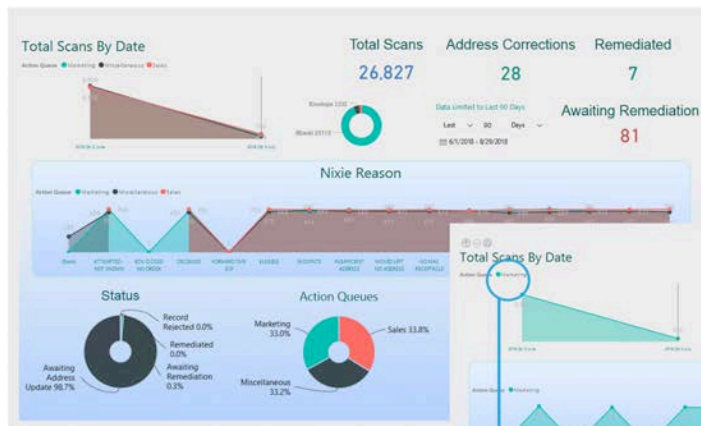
Total Scans By Date

Action Queue ● Marketing ● Miscellaneous ● Sales

Total Scans
26,827

Address Corrections
28

Remediated
7

Envelope 1232

Mixed 25115

Data Limited to Last 90 Days

Last 90 Days

6/1/2018 - 8/29/2018

Awaiting Remediation
81

Nixie Reason

Action Queue ● Marketing ● Miscellaneous ● Sales

(Blank)

ATTEMPTED NOT KNOWN

BOX CLOSED NO ORDER

DECEASED

FORWARD TIME EXP

ILLEGIBLE

INSUFFICIENT ADDRESS

MOVED LEFT NO ADDRESS

NO MAIL RECEPTACLE

Status

Record Rejected 0.0%

Remediated 0.0%

Awaiting Remediation 0.3%

Awaiting Address Update 99.7%

Action Queues

Marketing 33.0%

Sales 33.8%

Miscellaneous 33.2%

Total Scans By Date

Action Queue ● Marketing

Action Queue ● Marketing